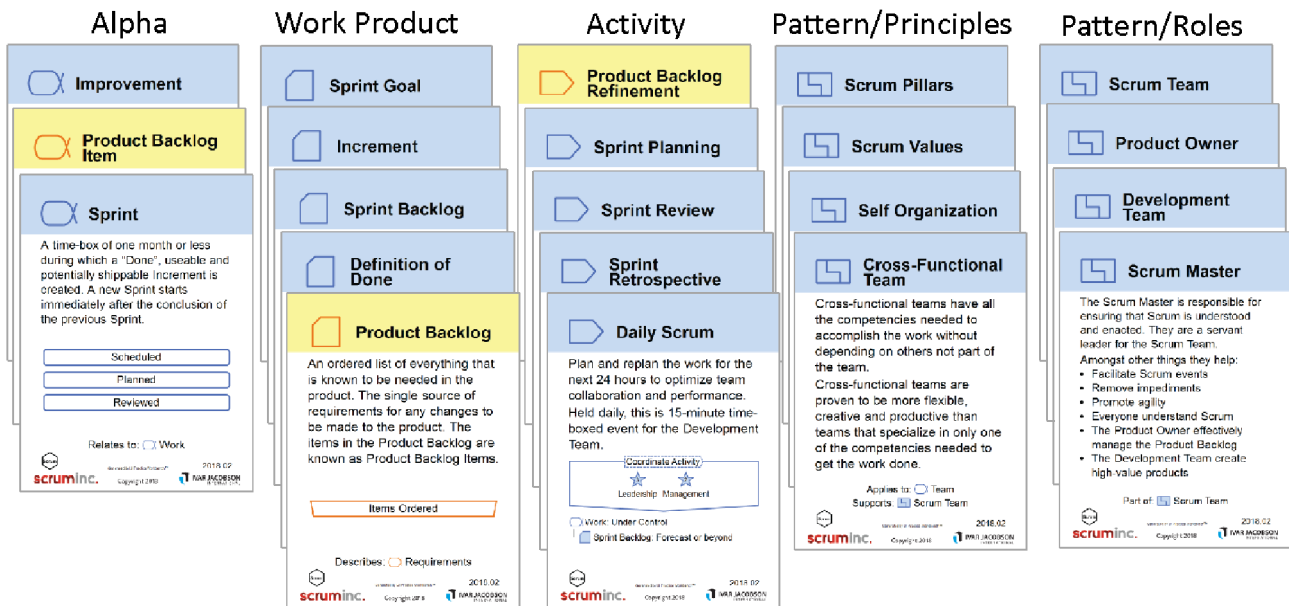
Alpha

Improvement

Product Backlog Item

Sprint

A time-box of one month or less during which a "Done", useable and potentially shippable Increment is created. A new Sprint starts immediately after the conclusion of the previous Sprint.

Scheduled

Planned

Reviewed

Relates to: Work

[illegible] 2018.02

scruminc. Copyright 2018 IVAR JACOBSON

Work Product

Sprint Goal

Increment

Sprint Backlog

Definition of Done

Product Backlog

An ordered list of everything that is known to be needed in the product. The single source of requirements for any changes to be made to the product. The items in the Product Backlog are known as Product Backlog Items.

Items Ordered

Describes: Requirements

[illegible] 2018.02

scruminc. Copyright 2018 IVAR JACOBSON

Activity

Product Backlog Refinement

Sprint Planning

Sprint Review

Sprint Retrospective

Daily Scrum

Plan and replan the work for the next 24 hours to optimize team collaboration and performance. Held daily, this is 15-minute time-boxed event for the Development Team.

Coordinate Activity

Leadership Management

Work: Under Control

Sprint Backlog: Forecast or beyond

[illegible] 2018.02

scruminc. Copyright 2018 IVAR JACOBSON

Pattern/Principles

Scrum Pillars

Scrum Values

Self Organization

Cross-Functional Team

Cross-functional teams have all the competencies needed to accomplish the work without depending on others not part of the team.

Cross-functional teams are proven to be more flexible, creative and productive than teams that specialize in only one of the competencies needed to get the work done.

Applies to: Team

Supports: Scrum Team

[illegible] 2018.02

scruminc. Copyright 2018 IVAR JACOBSON

Pattern/Roles

Scrum Team

Product Owner

Development Team

Scrum Master

The Scrum Master is responsible for ensuring that Scrum is understood and enacted. They are a servant leader for the Scrum Team.

Amongst other things they help:
• Facilitate Scrum events
• Remove impediments
• Promote agility
• Everyone understand Scrum
• The Product Owner effectively manage the Product Backlog
• The Development Team create high-value products

Part of: Scrum Team

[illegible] 2018.02

scruminc. Copyright 2018 IVAR JACOBSON